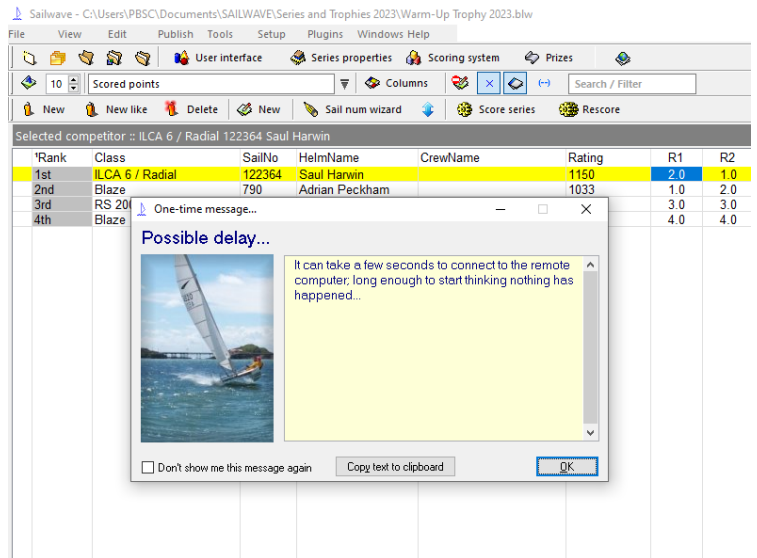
Sailwave - C:\Users\PBSC\Documents\SAILWAVE\Series and Trophies 2023\Warm-Up Trophy 2023.blw

File View Edit Publish Tools Setup Plugins Windows Help

User interface Series properties Scoring system Prizes

10 Scored points Columns Search / Filter

New New like Delete New Sail num wizard Score series Rescore

Selected competitor :: ILCA 6 / Radial 122364 Saul Harwin

| Rank | Class | SailNo | HelmName | CrewName | Rating | R1 | R2 |
|---|---|---|---|---|---|---|---|
| 1st | ILCA 6 / Radial | 122364 | Saul Harwin | | 1150 | 2.0 | 1.0 |
| 2nd | Blaze | 790 | Adrian Peckham | | 1033 | 1.0 | 2.0 |
| 3rd | RS 20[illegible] | | | | | 3.0 | 3.0 |
| 4th | Blaze | | | | | 4.0 | 4.0 |

One-time message...

Possible delay...

It can take a few seconds to connect to the remote computer; long enough to start thinking nothing has happened...

Don't show me this message again

Copy text to clipboard

OK